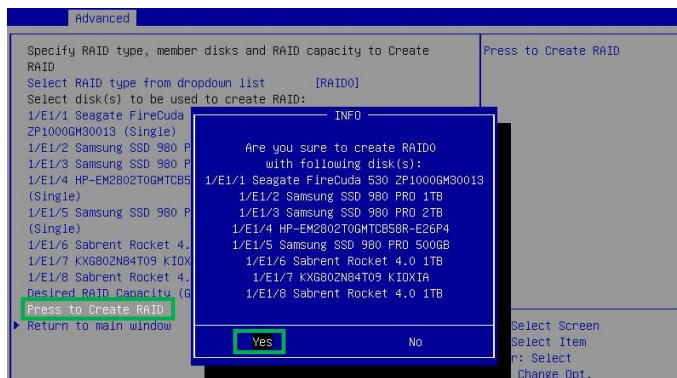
Advanced

Specify RAID type, member disks and RAID capacity to Create RAID
Select RAID type from dropdown list [RAID0]
Select disk(s) to be used to create RAID:
1/E1/1 Seagate FireCuda
ZP1000GM30013 (Single)
1/E1/2 Samsung SSD 980 P
1/E1/3 Samsung SSD 980 P
1/E1/4 HP-EM2802T0GMTCB5
(Single)
1/E1/5 Samsung SSD 980 P
(Single)
1/E1/6 Sabrent Rocket 4.
1/E1/7 KXG80ZN84T09 KIOX
1/E1/8 Sabrent Rocket 4.
Desired RAID Capacity (G
Press to Create RAID
▶ Return to main window

Press to Create RAID

INFO

Are you sure to create RAID0
with following disk(s):
1/E1/1 Seagate FireCuda 530 ZP1000GM30013
1/E1/2 Samsung SSD 980 PRO 1TB
1/E1/3 Samsung SSD 980 PRO 2TB
1/E1/4 HP-EM2802T0GMTCB58R-E26P4
1/E1/5 Samsung SSD 980 PRO 500GB
1/E1/6 Sabrent Rocket 4.0 1TB
1/E1/7 KXG80ZN84T09 KIOXIA
1/E1/8 Sabrent Rocket 4.0 1TB

Yes No

Select Screen
Select Item
r: Select
Change Opt.